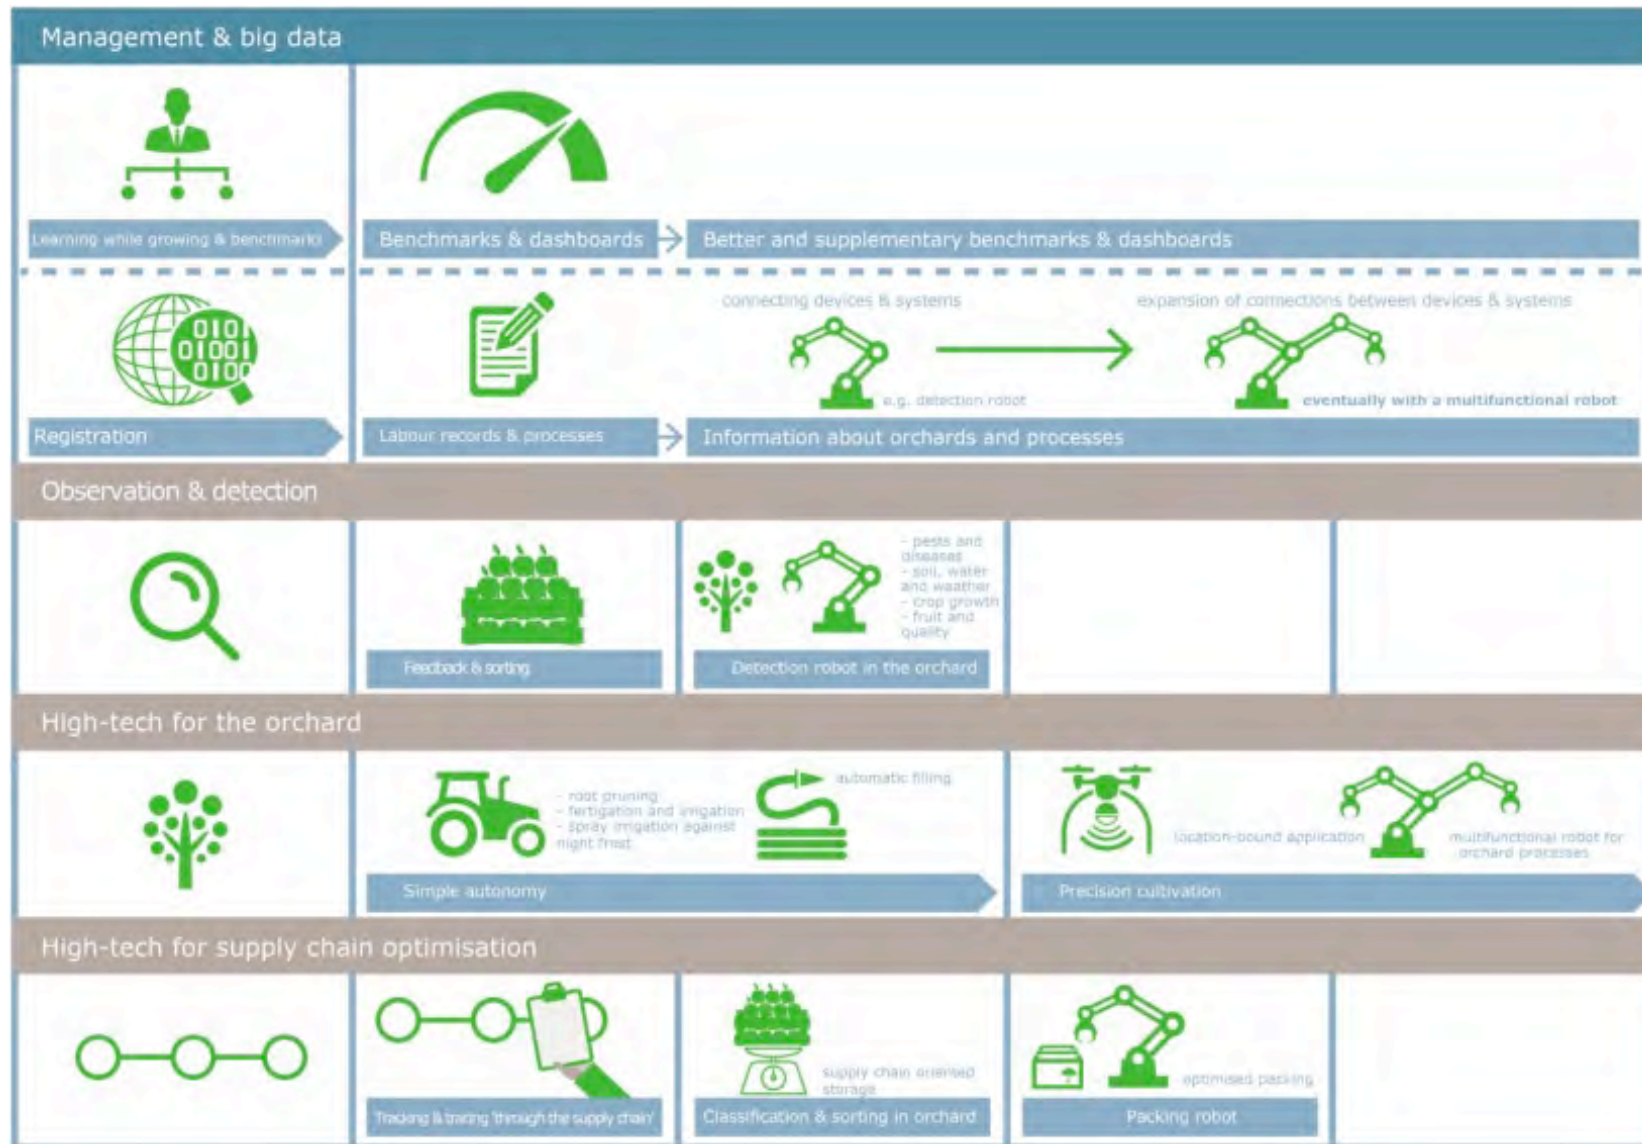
Management & big data

Learning while growing & benchmarks

Benchmarks & dashboards

Better and supplementary benchmarks & dashboards

010
01001
0100

connecting devices & systems

e.g. detection robot

expansion of connections between devices & systems

eventually with a multifunctional robot

Registration

Labour records & processes

Information about orchards and processes

Observation & detection

- pests and diseases
- soil, water and weather
- crop growth
- fruit and quality

Feedback & sorting

Detection robot in the orchard

High-tech for the orchard

- root pruning
- fertigation and irrigation
- spray irrigation against night frost

automatic filling

location-bound application

multifunctional robot for orchard processes

Simple autonomy

Precision cultivation

High-tech for supply chain optimisation

supply chain oriented storage

optimised packing

Tracking & tracing 'through the supply chain'

Classification & sorting in orchard

Packing robot